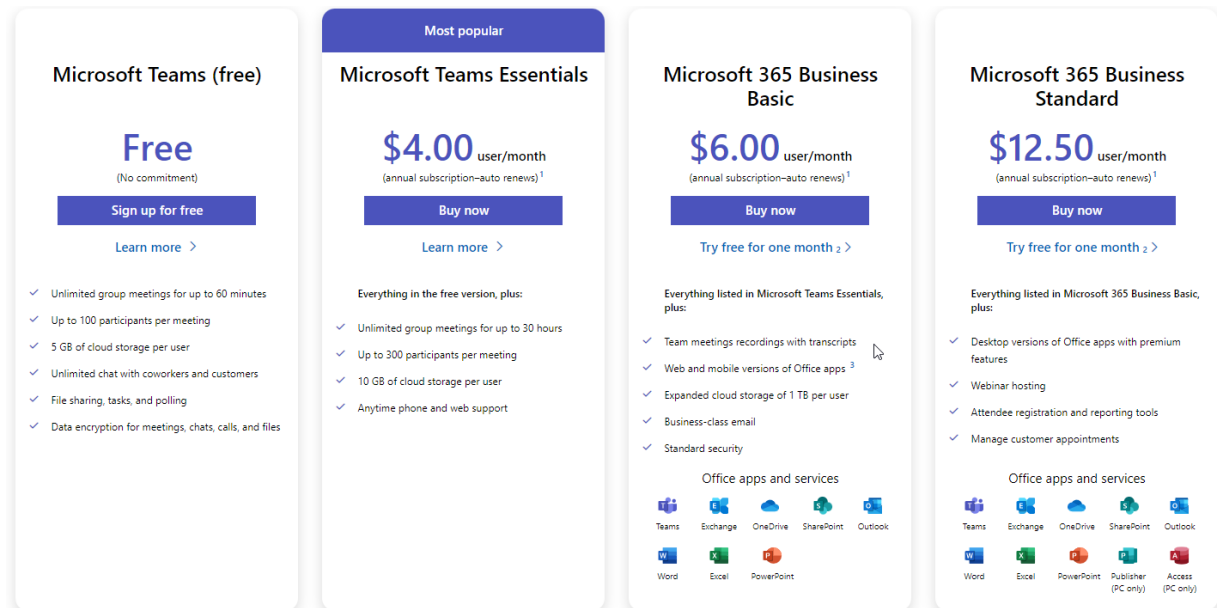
Microsoft Teams (free)

Free
(No commitment)

Sign up for free

Learn more >

Unlimited group meetings for up to 60 minutes
Up to 100 participants per meeting
5 GB of cloud storage per user
Unlimited chat with coworkers and customers
File sharing, tasks, and polling
Data encryption for meetings, chats, calls, and files

Most popular

Microsoft Teams Essentials

$4.00 user/month
(annual subscription–auto renews) $^1$

Buy now

Learn more >

Everything in the free version, plus:

Unlimited group meetings for up to 30 hours
Up to 300 participants per meeting
10 GB of cloud storage per user
Anytime phone and web support

Microsoft 365 Business Basic

$6.00 user/month
(annual subscription–auto renews) $^1$

Buy now

Try free for one month $_2$ >

Everything listed in Microsoft Teams Essentials, plus:

Team meetings recordings with transcripts
Web and mobile versions of Office apps $^3$
Expanded cloud storage of 1 TB per user
Business-class email
Standard security

Office apps and services

Teams Exchange OneDrive SharePoint Outlook
Word Excel PowerPoint

Microsoft 365 Business Standard

$12.50 user/month
(annual subscription–auto renews) $^1$

Buy now

Try free for one month $_2$ >

Everything listed in Microsoft 365 Business Basic, plus:

Desktop versions of Office apps with premium features
Webinar hosting
Attendee registration and reporting tools
Manage customer appointments

Office apps and services

Teams Exchange OneDrive SharePoint Outlook
Word Excel PowerPoint Publisher (PC only) Access (PC only)